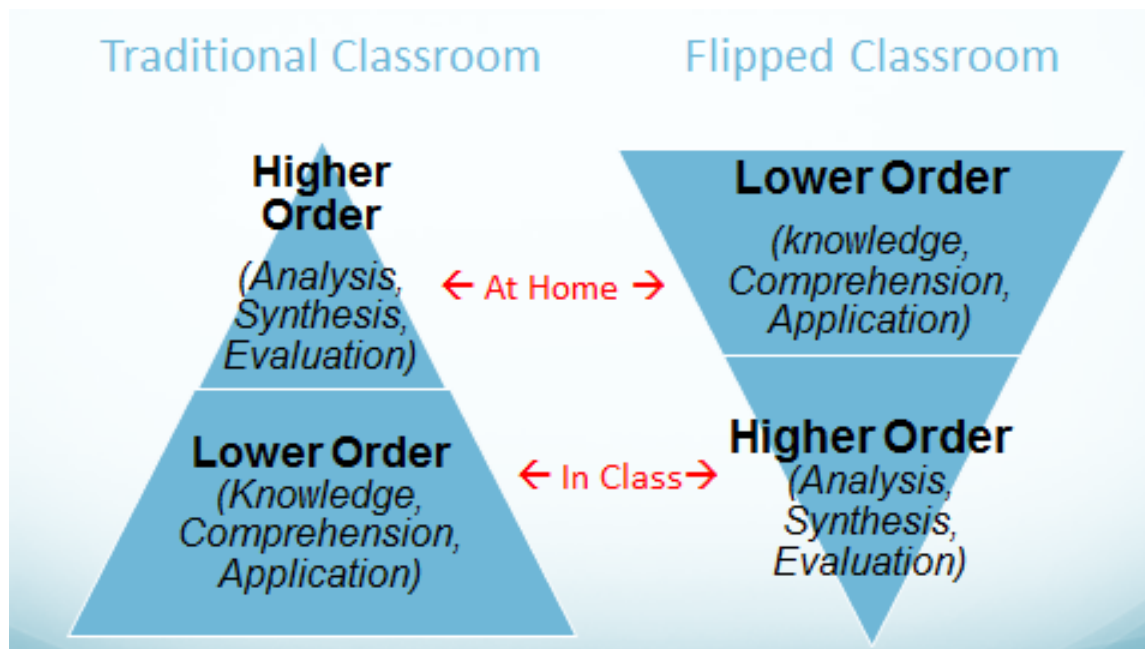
Traditional Classroom

Flipped Classroom

Higher Order

(Analysis, Synthesis, Evaluation)

← At Home →

Lower Order

(knowledge, Comprehension, Application)

Lower Order

(Knowledge, Comprehension, Application)

← In Class→

Higher Order

(Analysis, Synthesis, Evaluation)